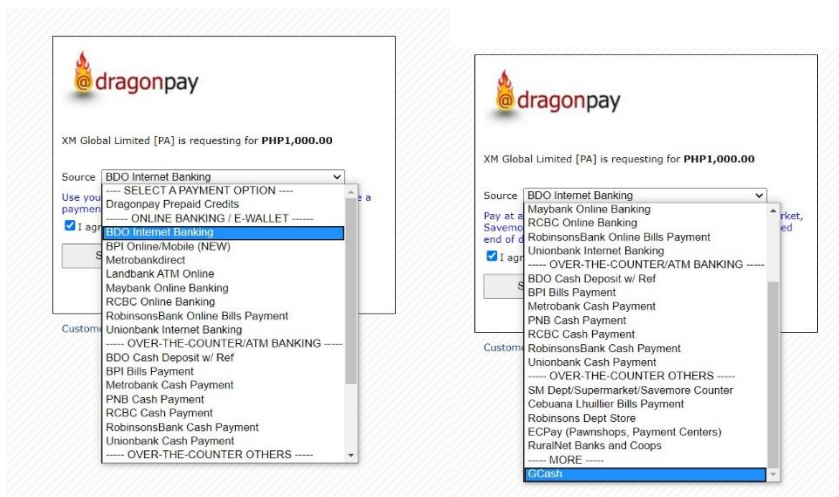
@dragonpay

XM Global Limited [PA] is requesting for **PHP1,000.00**

Source BDO Internet Banking

---- SELECT A PAYMENT OPTION ----
Dragonpay Prepaid Credits
------ ONLINE BANKING / E-WALLET ------
BDO Internet Banking
BPI Online/Mobile (NEW)
Metrobankdirect
Landbank ATM Online
Maybank Online Banking
RCBC Online Banking
RobinsonsBank Online Bills Payment
Unionbank Internet Banking
----- OVER-THE-COUNTER/ATM BANKING -----
BDO Cash Deposit w/ Ref
BPI Bills Payment
Metrobank Cash Payment
PNB Cash Payment
RCBC Cash Payment
RobinsonsBank Cash Payment
Unionbank Cash Payment
----- OVER-THE-COUNTER OTHERS -----

Use you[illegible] a payme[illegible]
I agr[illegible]
S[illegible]
Custome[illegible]

@dragonpay

XM Global Limited [PA] is requesting for **PHP1,000.00**

Source BDO Internet Banking

Maybank Online Banking
RCBC Online Banking
RobinsonsBank Online Bills Payment
Unionbank Internet Banking
----- OVER-THE-COUNTER/ATM BANKING -----
BDO Cash Deposit w/ Ref
BPI Bills Payment
Metrobank Cash Payment
PNB Cash Payment
RCBC Cash Payment
RobinsonsBank Cash Payment
Unionbank Cash Payment
----- OVER-THE-COUNTER OTHERS -----
SM Dept/Supermarket/Savemore Counter
Cebuana Lhuillier Bills Payment
Robinsons Dept Store
ECPay (Pawnshops, Payment Centers)
RuralNet Banks and Coops
----- MORE -----
GCash

Pay at a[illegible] arket, Savemo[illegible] ed end of d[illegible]
I agr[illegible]
S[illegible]
Custome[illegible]